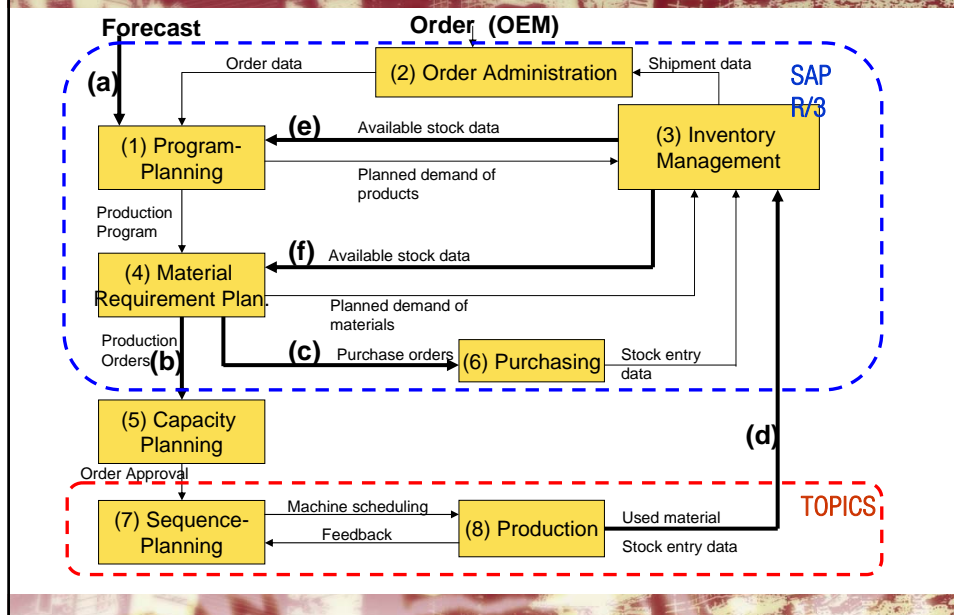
Forecast

Order (OEM)

(a)

Order data

(2) Order Administration

Shipment data

SAP R/3

(e)

Available stock data

(1) Program-Planning

(3) Inventory Management

Planned demand of products

Production Program

(f)

Available stock data

(4) Material Requirement Plan.

Planned demand of materials

Production Orders

(b)

(c)

Purchase orders

(6) Purchasing

Stock entry data

(5) Capacity Planning

(d)

Order Approval

TOPICS

(7) Sequence-Planning

Machine scheduling

Feedback

(8) Production

Used material

Stock entry data